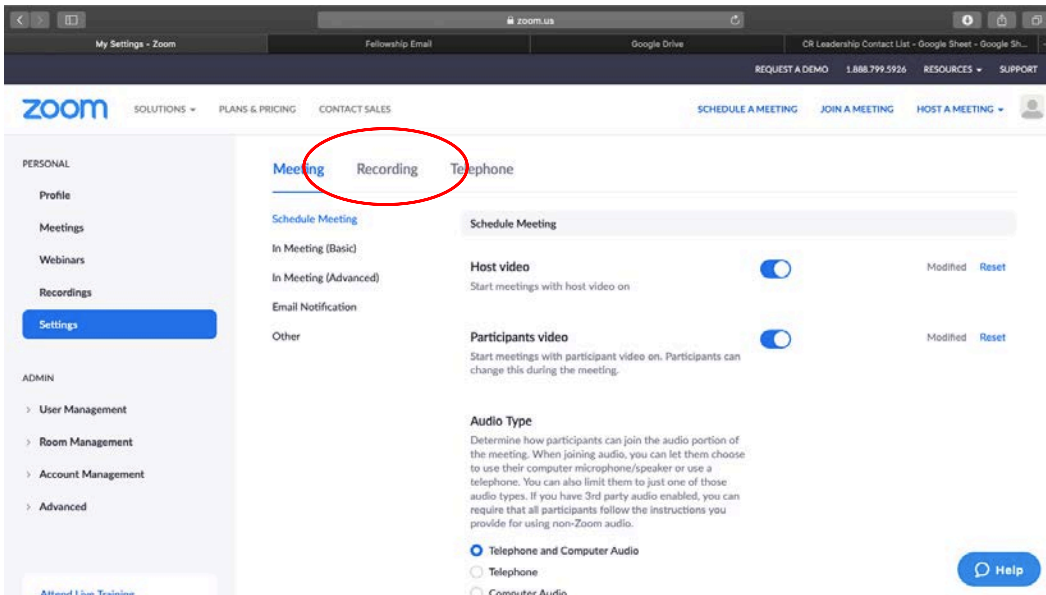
zoom.us

My Settings - Zoom | Fellowship Email | Google Drive | CR Leadership Contact List - Google Sheet - Google Sh...

REQUEST A DEMO 1.888.799.5926 RESOURCES SUPPORT

zoom SOLUTIONS PLANS & PRICING CONTACT SALES SCHEDULE A MEETING JOIN A MEETING HOST A MEETING

PERSONAL

Profile

Meetings

Webinars

Recordings

Settings

ADMIN

User Management

Room Management

Account Management

Advanced

Attend Live Training

Meeting Recording Telephone

Schedule Meeting

In Meeting (Basic)

In Meeting (Advanced)

Email Notification

Other

Schedule Meeting

Host video

Start meetings with host video on

Modified Reset

Participants video

Start meetings with participant video on. Participants can change this during the meeting.

Modified Reset

Audio Type

Determine how participants can join the audio portion of the meeting. When joining audio, you can let them choose to use their computer microphone/speaker or use a telephone. You can also limit them to just one of those audio types. If you have 3rd party audio enabled, you can require that all participants follow the instructions you provide for using non-Zoom audio.

Telephone and Computer Audio

Telephone

Computer Audio

Help